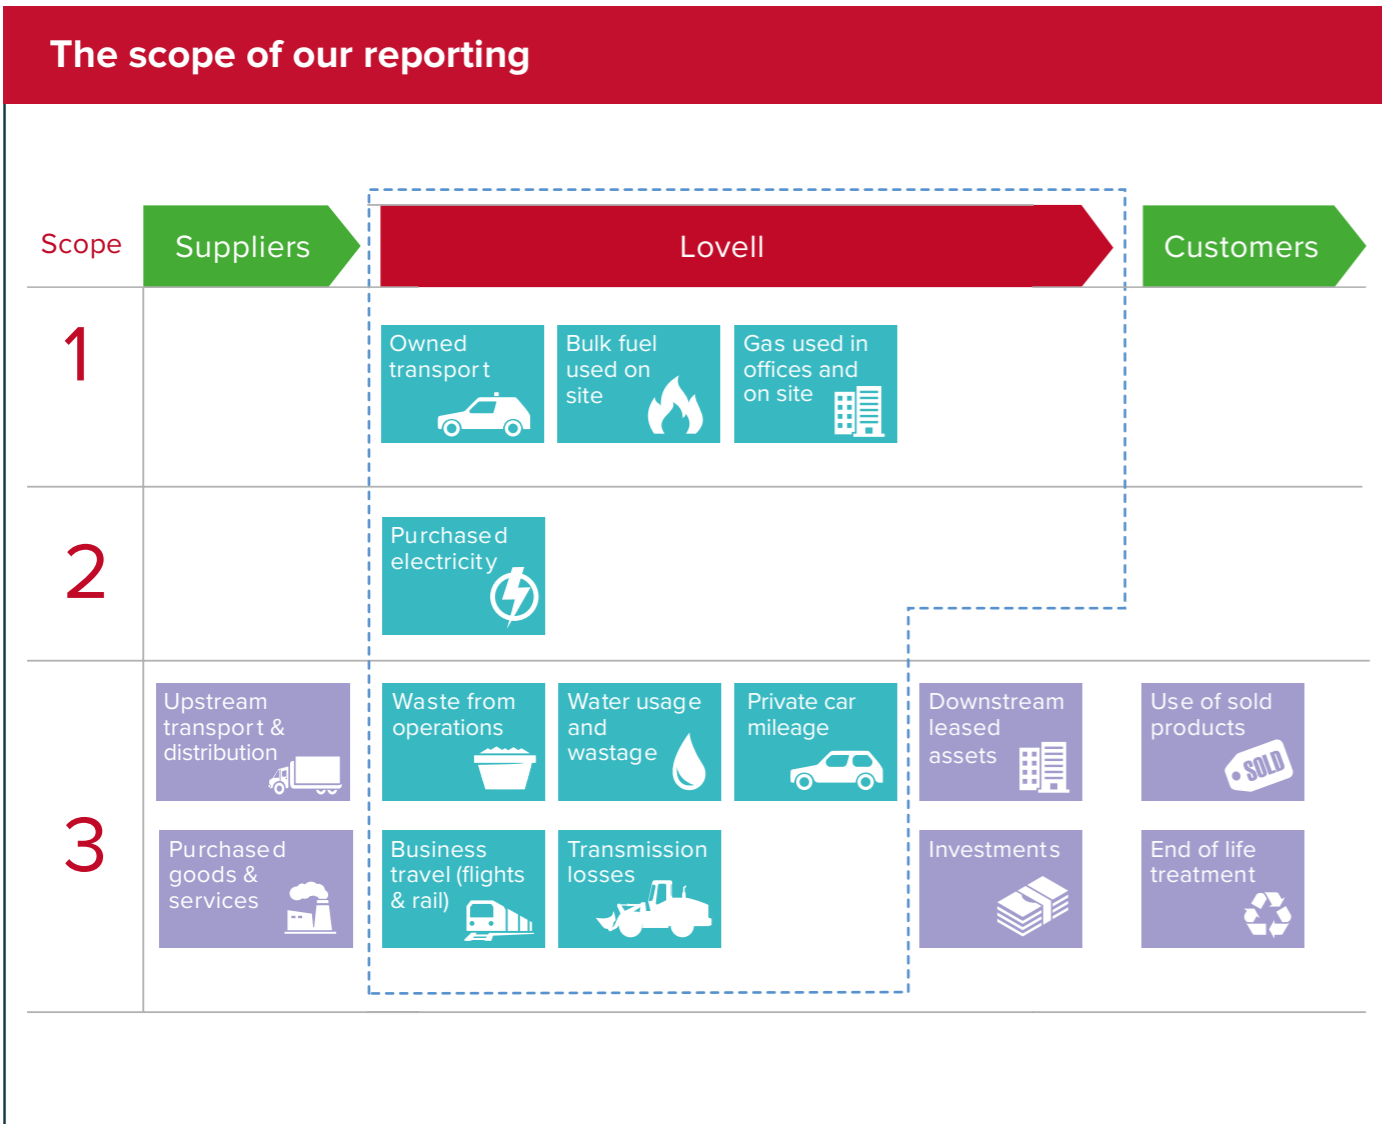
The scope of our reporting

| Scope | Suppliers | Lovell | | | | Customers |
|---|---|---|---|---|---|---|
| 1 | | Owned transport | Bulk fuel used on site | Gas used in offices and on site | | |
| 2 | | Purchased electricity | | | | |
| 3 | Upstream transport & distribution | Waste from operations | Water usage and wastage | Private car mileage | Downstream leased assets | Use of sold products |
| | Purchased goods & services | Business travel (flights & rail) | Transmission losses | | Investments | End of life treatment |

SOLD